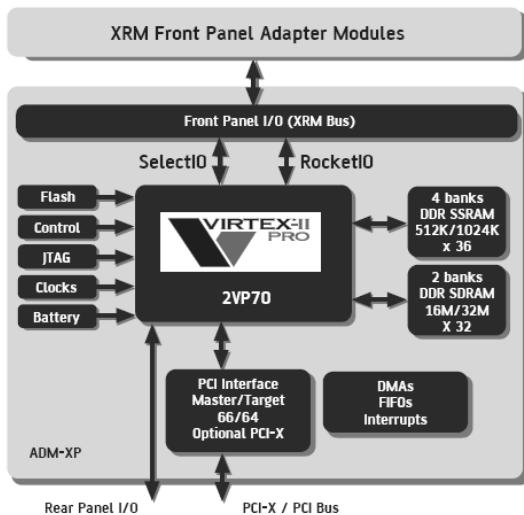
XRM Front Panel Adapter Modules

Front Panel I/O (XRM Bus)

SelectIO

RocketIO

Flash

Control

JTAG

Clocks

Battery

VIRTEX-II PRO

2VP70

4 banks DDR SSRAM 512K/1024K x 36

2 banks DDR SDRAM 16M/32M X 32

PCI Interface Master/Target 66/64 Optional PCI-X

DMAs FIFOs Interrupts

ADM-XP

Rear Panel I/O

PCI-X / PCI Bus